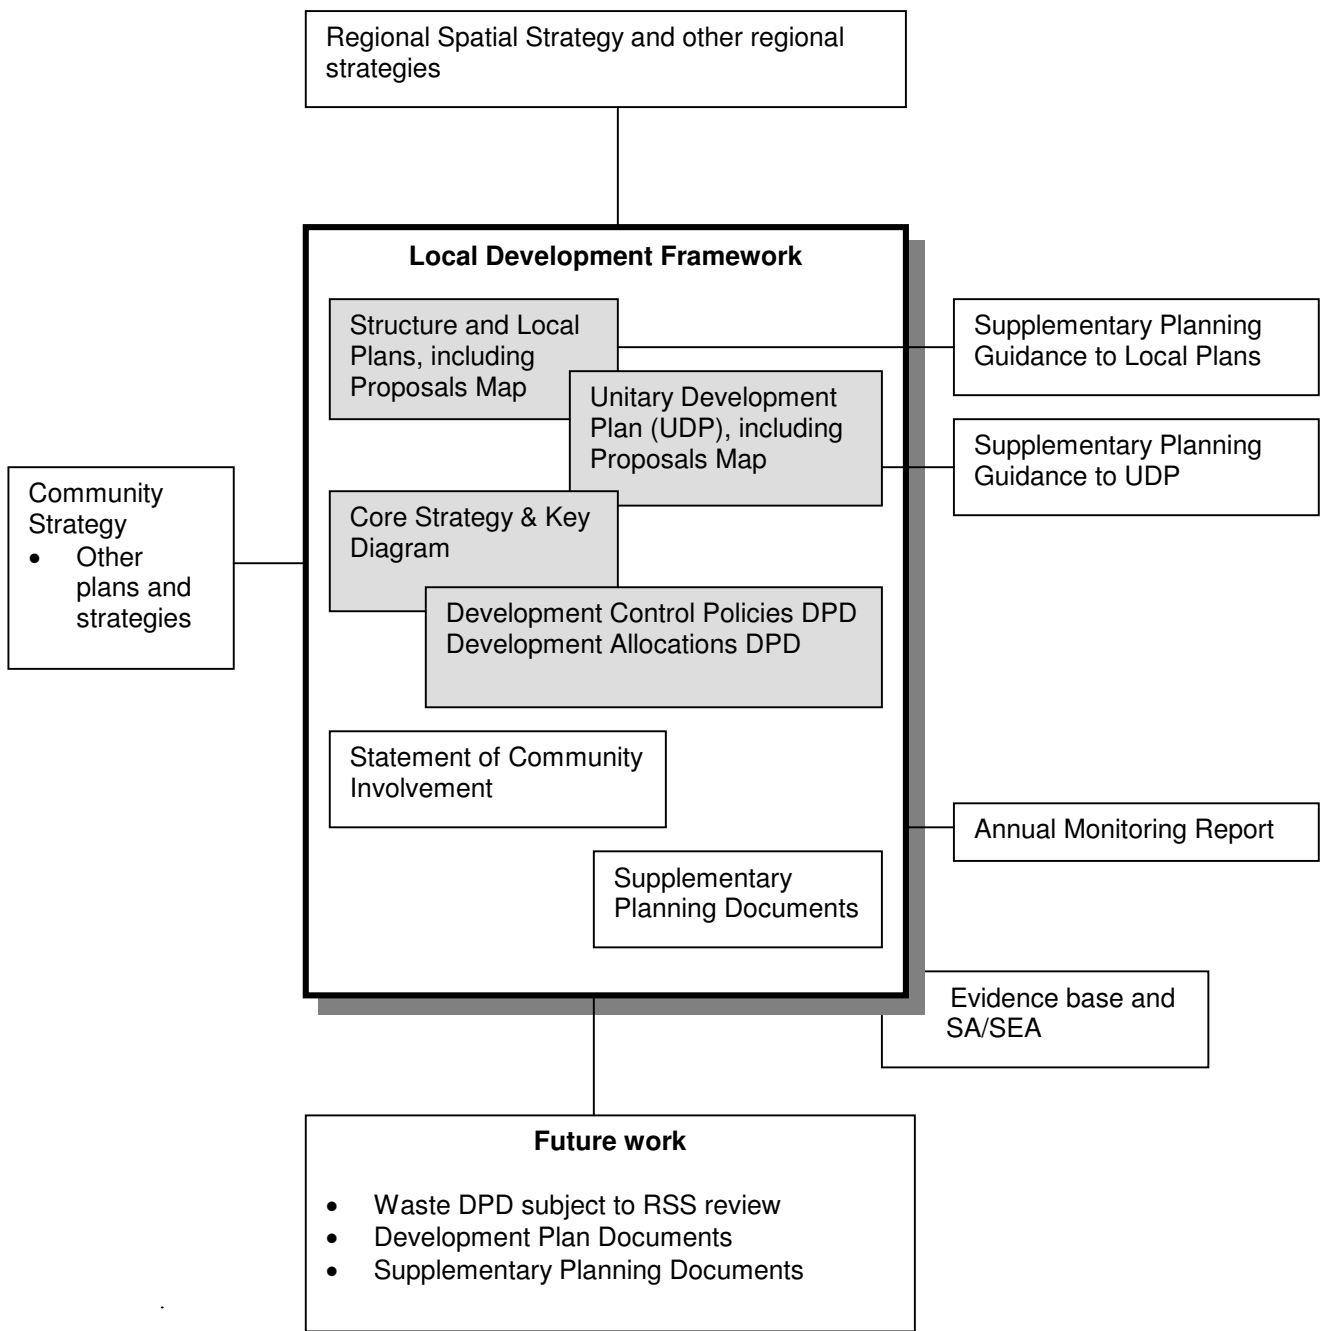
Regional Spatial Strategy and other regional strategies

Local Development Framework

Structure and Local Plans, including Proposals Map

Unitary Development Plan (UDP), including Proposals Map

Core Strategy & Key Diagram

Development Control Policies DPD
Development Allocations DPD

Statement of Community Involvement

Supplementary Planning Documents

Supplementary Planning Guidance to Local Plans

Supplementary Planning Guidance to UDP

Community Strategy
- Other plans and strategies

Annual Monitoring Report

Evidence base and SA/SEA

Future work

- Waste DPD subject to RSS review
- Development Plan Documents
- Supplementary Planning Documents